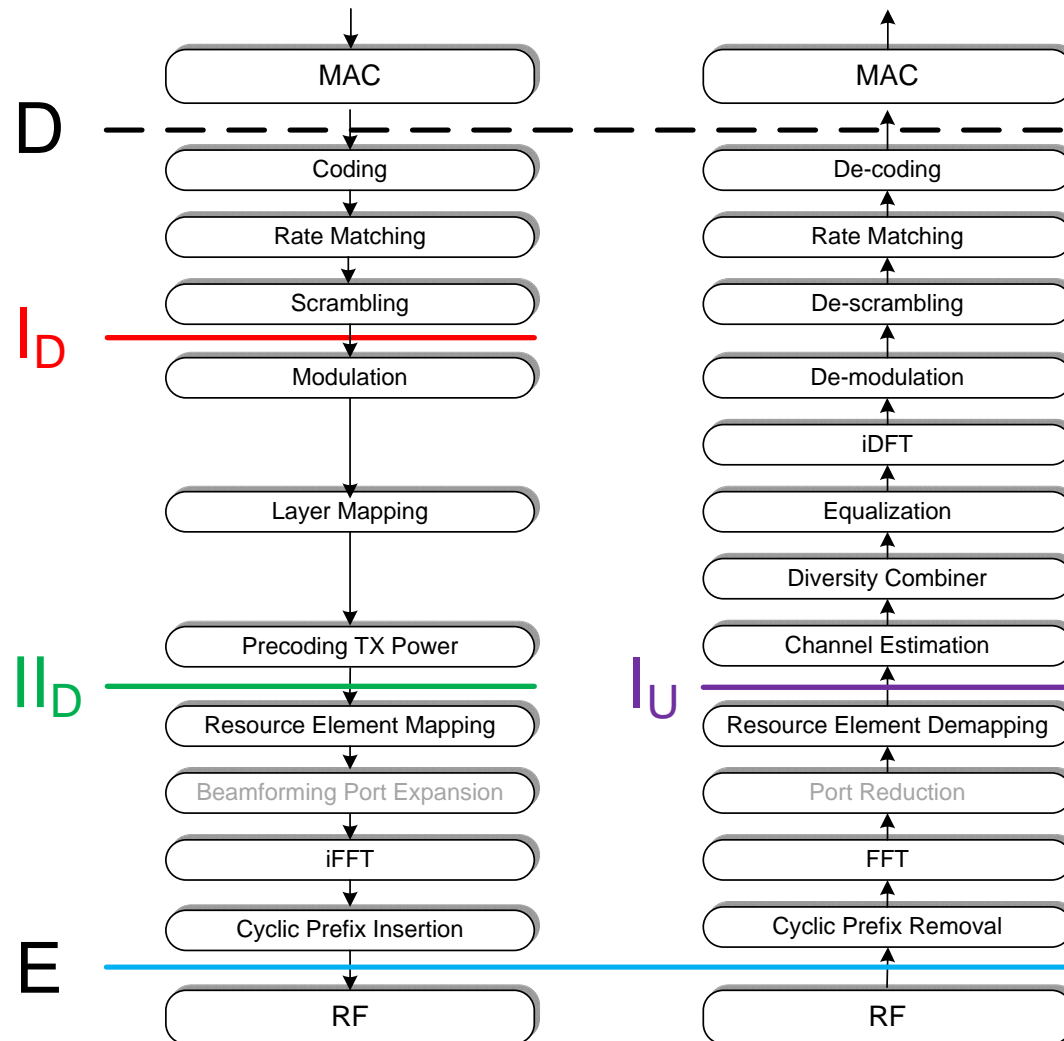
MAC

D

Coding

Rate Matching

Scrambling

$I_D$

Modulation

Layer Mapping

Precoding TX Power

$II_D$

Resource Element Mapping

Beamforming Port Expansion

iFFT

Cyclic Prefix Insertion

E

RF

MAC

De-coding

Rate Matching

De-scrambling

De-modulation

iDFT

Equalization

Diversity Combiner

Channel Estimation

$I_U$

Resource Element Demapping

Port Reduction

FFT

Cyclic Prefix Removal

RF